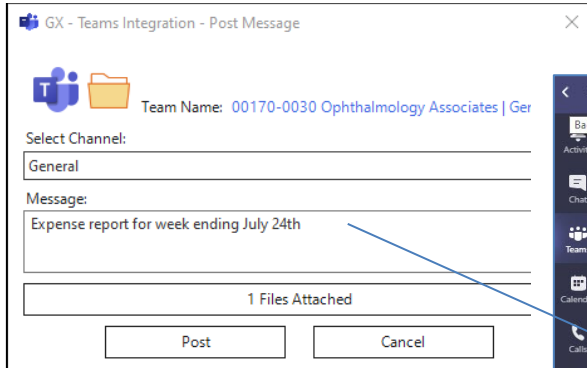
GX - Teams Integration - Post Message

Team Name: 00170-0030 Ophthalmology Associates | Ger

Select Channel:

General

Message:

Expense report for week ending July 24th

1 Files Attached

Post

Cancel

Ba

Activi

Chat

Team

Calend

Calls